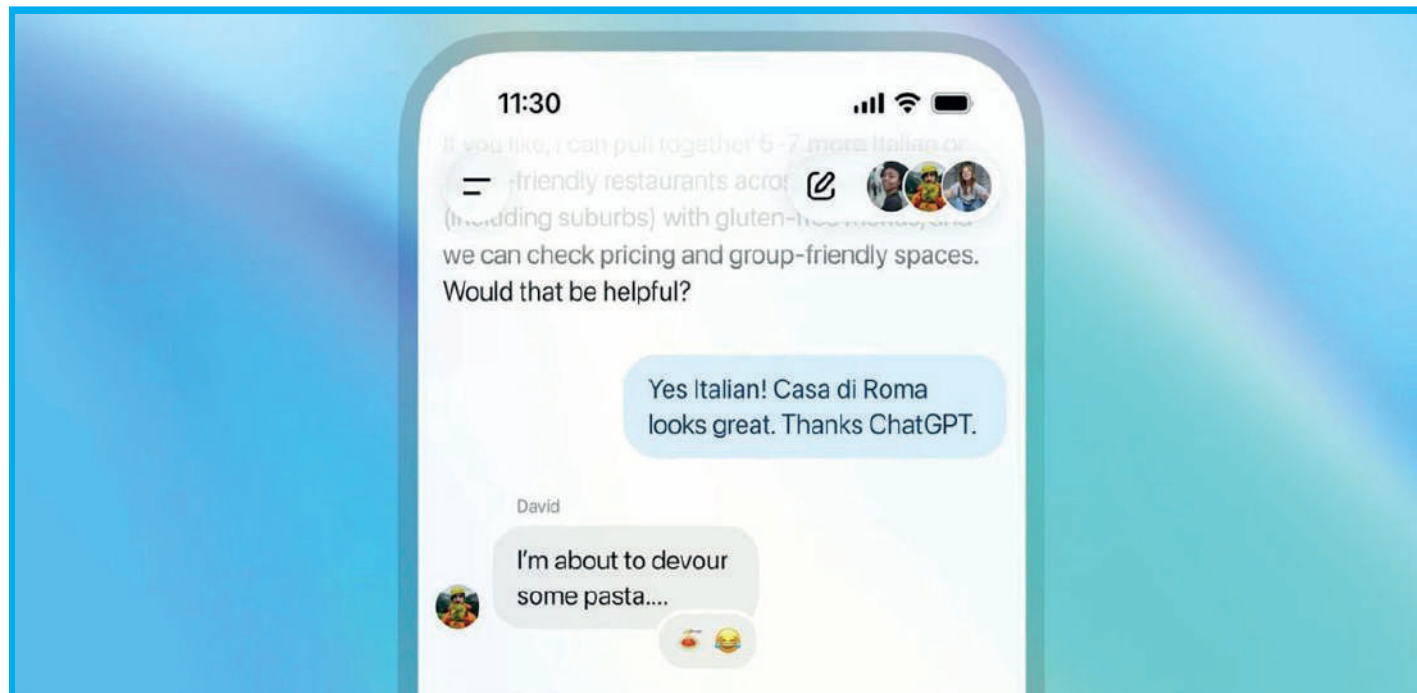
11:30

If you like, I can pull together 5–7 more Italian or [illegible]-friendly restaurants acros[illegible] (including suburbs) with gluten-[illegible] menus, and we can check pricing and group-friendly spaces. Would that be helpful?

Yes Italian! Casa di Roma looks great. Thanks ChatGPT.

David

I'm about to devour some pasta....